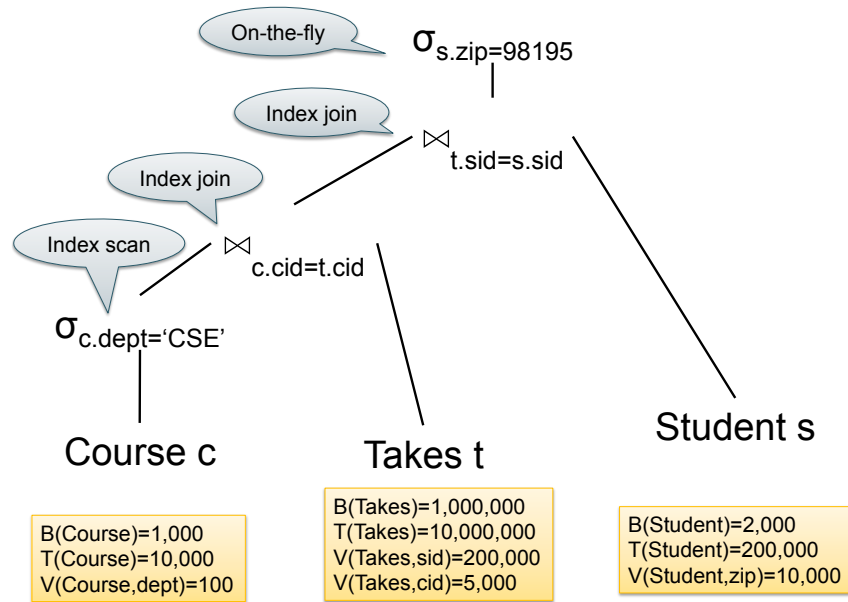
On-the-fly

$\sigma_{s.zip=98195}$

Index join

$\bowtie_{t.sid=s.sid}$

Index join

Index scan

$\bowtie_{c.cid=t.cid}$

$\sigma_{c.dept='CSE'}$

Course c

Takes t

Student s

B(Course)=1,000
T(Course)=10,000
V(Course,dept)=100

B(Takes)=1,000,000
T(Takes)=10,000,000
V(Takes,sid)=200,000
V(Takes,cid)=5,000

B(Student)=2,000
T(Student)=200,000
V(Student,zip)=10,000